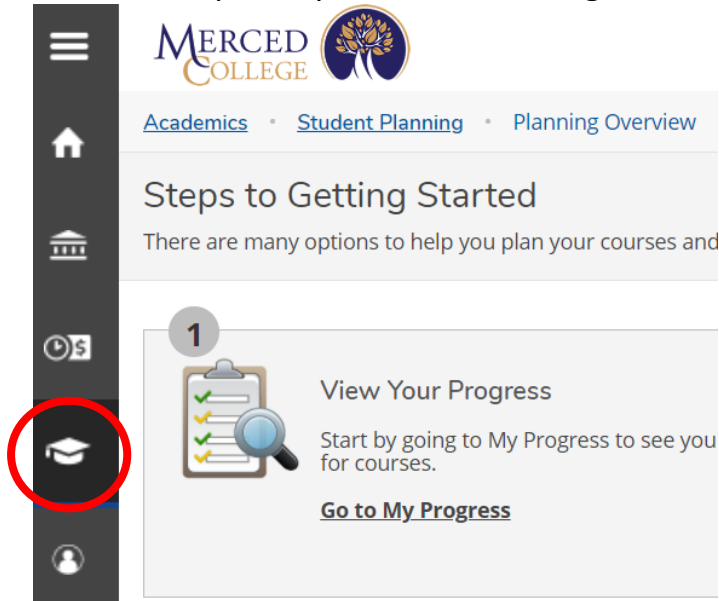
MERCED COLLEGE

Academics • Student Planning • Planning Overview

Steps to Getting Started

There are many options to help you plan your courses and

1

View Your Progress

Start by going to My Progress to see you for courses.

Go to My Progress